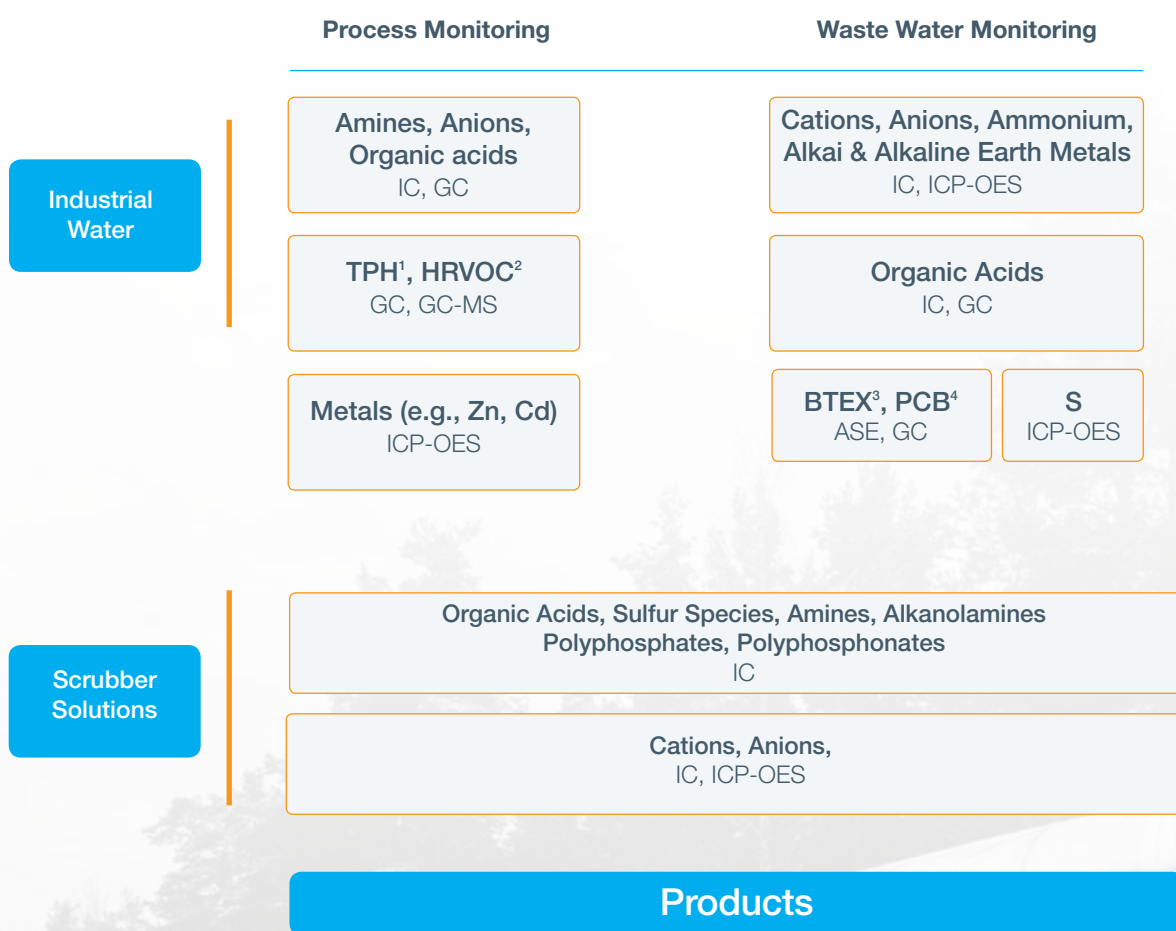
Process Monitoring

Waste Water Monitoring

Industrial Water

Amines, Anions, Organic acids
IC, GC

Cations, Anions, Ammonium, Alkai & Alkaline Earth Metals
IC, ICP-OES

TPH$^1$, HRVOC$^2$
GC, GC-MS

Organic Acids
IC, GC

Metals (e.g., Zn, Cd)
ICP-OES

BTEX$^3$, PCB$^4$
ASE, GC

S
ICP-OES

Scrubber Solutions

Organic Acids, Sulfur Species, Amines, Alkanolamines
Polyphosphates, Polyphosphonates
IC

Cations, Anions,
IC, ICP-OES

Products